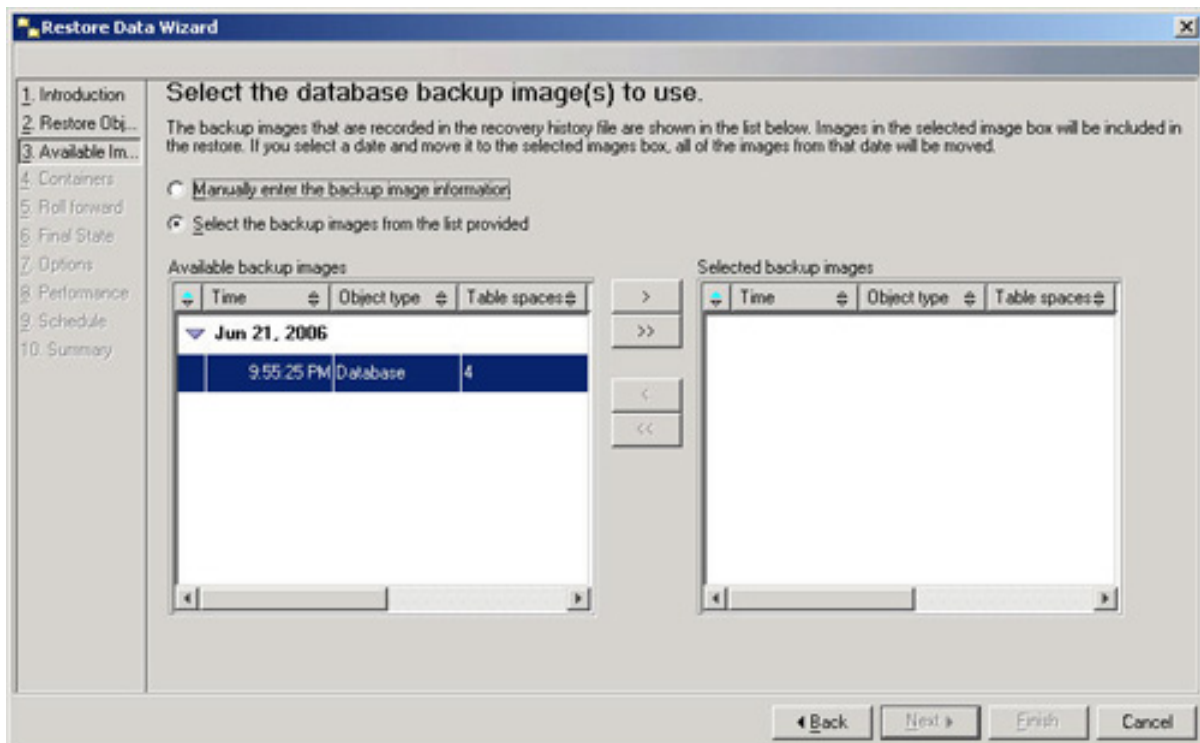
Restore Data Wizard

1. Introduction
2. Restore Obj...
3. Available Im...
4. Containers
5. Roll forward
6. Final State
7. Options
8. Performance
9. Schedule
10. Summary

Select the database backup image(s) to use.

The backup images that are recorded in the recovery history file are shown in the list below. Images in the selected image box will be included in the restore. If you select a date and move it to the selected images box, all of the images from that date will be moved.

Manually enter the backup image information

Select the backup images from the list provided

Available backup images

| Time | Object type | Table spaces |
|---|---|---|
| Jun 21, 2006 | | |
| 9:55:25 PM | Database | 4 |

>
>>
<
<<

Selected backup images

| Time | Object type | Table spaces |
|---|---|---|

◂Back
Next ▸
Finish
Cancel